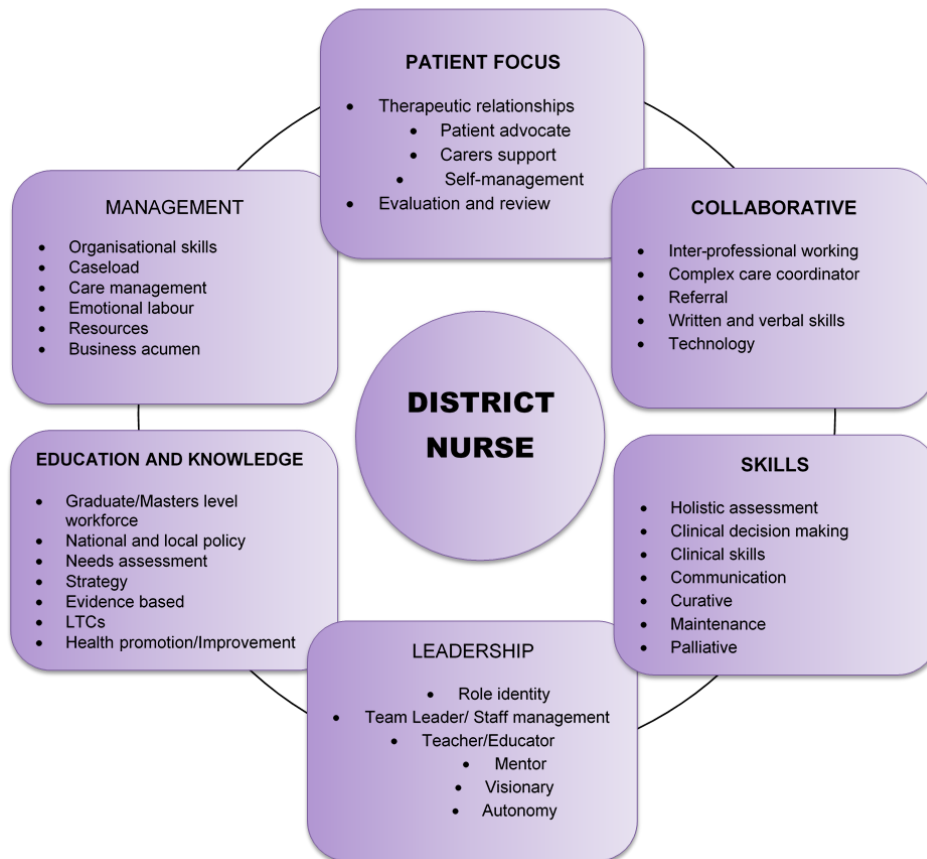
PATIENT FOCUS

- Therapeutic relationships
- Patient advocate
- Carers support
- Self-management
- Evaluation and review

MANAGEMENT

- Organisational skills
- Caseload
- Care management
- Emotional labour
- Resources
- Business acumen

COLLABORATIVE

- Inter-professional working
- Complex care coordinator
- Referral
- Written and verbal skills
- Technology

DISTRICT NURSE

EDUCATION AND KNOWLEDGE

- Graduate/Masters level workforce
- National and local policy
- Needs assessment
- Strategy
- Evidence based
- LTCs
- Health promotion/Improvement

SKILLS

- Holistic assessment
- Clinical decision making
- Clinical skills
- Communication
- Curative
- Maintenance
- Palliative

LEADERSHIP

- Role identity
- Team Leader/ Staff management
- Teacher/Educator
- Mentor
- Visionary
- Autonomy